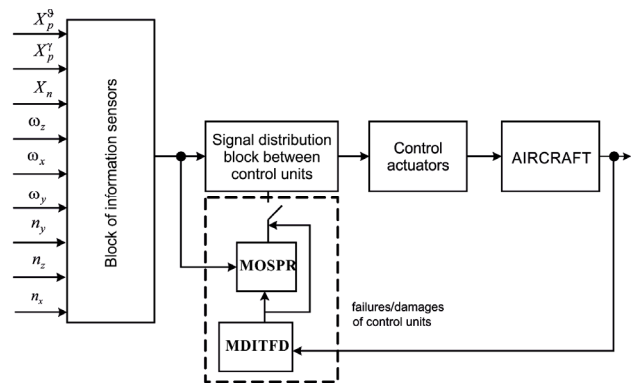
$X_p^{\vartheta}$
$X_p^{\gamma}$
$X_n$
$\omega_z$
$\omega_x$
$\omega_y$
$n_y$
$n_z$
$n_x$

Block of information sensors

Signal distribution block between control units

Control actuators

AIRCRAFT

MOSPR

MDITFD

failures/damages of control units